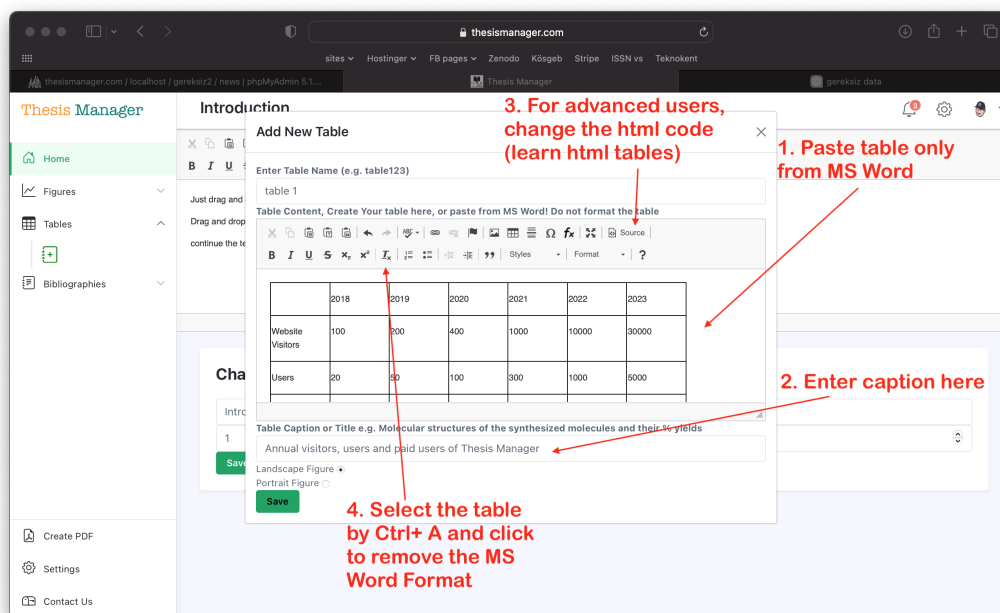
thesismanager.com

sites Hostinger FB pages Zenodo Kösgeb Stripe ISSN vs Teknokent

thesismanager.com / localhost / gereksiz2 / news | phpMyAdmin 5.1.... Thesis Manager gereksiz data

Thesis Manager

Introduction

Home

Figures

Tables

Bibliographies

Create PDF

Settings

Contact Us

Just drag and

Drag and drop

continue the te

Cha

Intro

1

Save

3

Add New Table

3. For advanced users, change the html code (learn html tables)

1. Paste table only from MS Word

Enter Table Name (e.g. table123)

table 1

Table Content, Create Your table here, or paste from MS Word! Do not format the table

Source

Styles Format ?

| | 2018 | 2019 | 2020 | 2021 | 2022 | 2023 |
|---|---|---|---|---|---|---|
| Website Visitors | 100 | 200 | 400 | 1000 | 10000 | 30000 |
| Users | 20 | 50 | 100 | 300 | 1000 | 5000 |

2. Enter caption here

Table Caption or Title e.g. Molecular structures of the synthesized molecules and their % yields

Annual visitors, users and paid users of Thesis Manager

Landscape Figure

Portrait Figure

Save

4. Select the table by Ctrl+ A and click to remove the MS Word Format